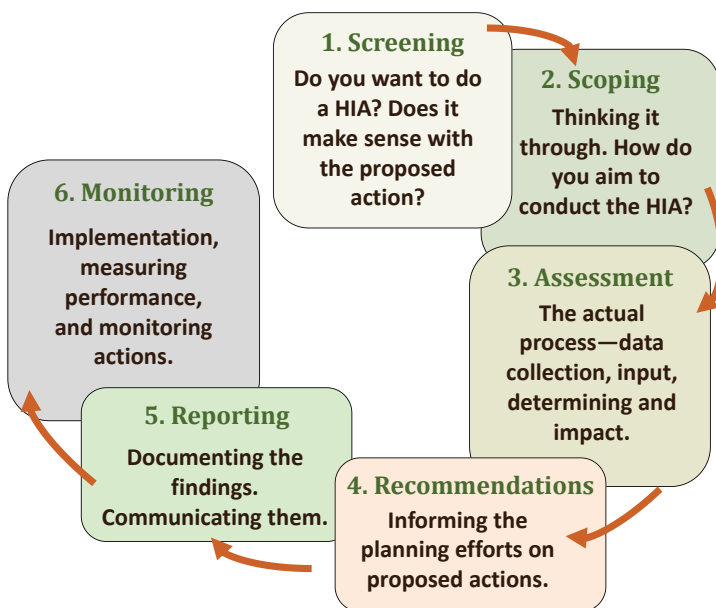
1. Screening
Do you want to do a HIA? Does it make sense with the proposed action?

2. Scoping
Thinking it through. How do you aim to conduct the HIA?

3. Assessment
The actual process—data collection, input, determining and impact.

4. Recommendations
Informing the planning efforts on proposed actions.

5. Reporting
Documenting the findings. Communicating them.

6. Monitoring
Implementation, measuring performance, and monitoring actions.